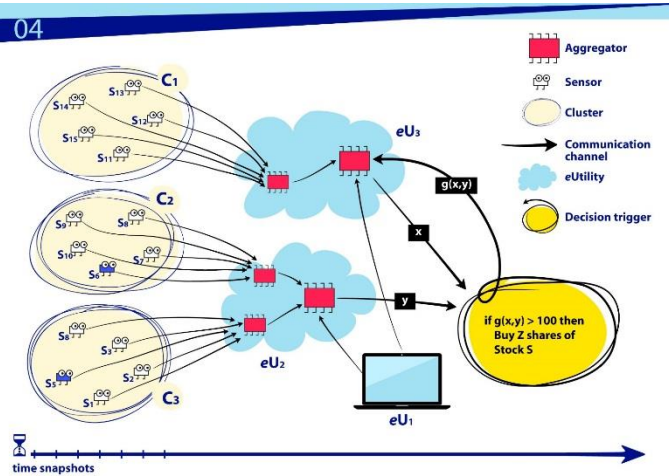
04

Aggregator
Sensor
Cluster
Communication channel
eUtility
Decision trigger

$C_1$
$S_{14}$ $S_{13}$ $S_{12}$ $S_{15}$ $S_{11}$

$C_2$
$S_9$ $S_8$ $S_{10}$ $S_7$ $S_6$

$C_3$
$S_4$ $S_3$ $S_5$ $S_2$ $S_1$

$eU_3$
$eU_2$
$eU_1$

g(x,y)
x
y

if g(x,y) > 100 then Buy Z shares of Stock S

time snapshots